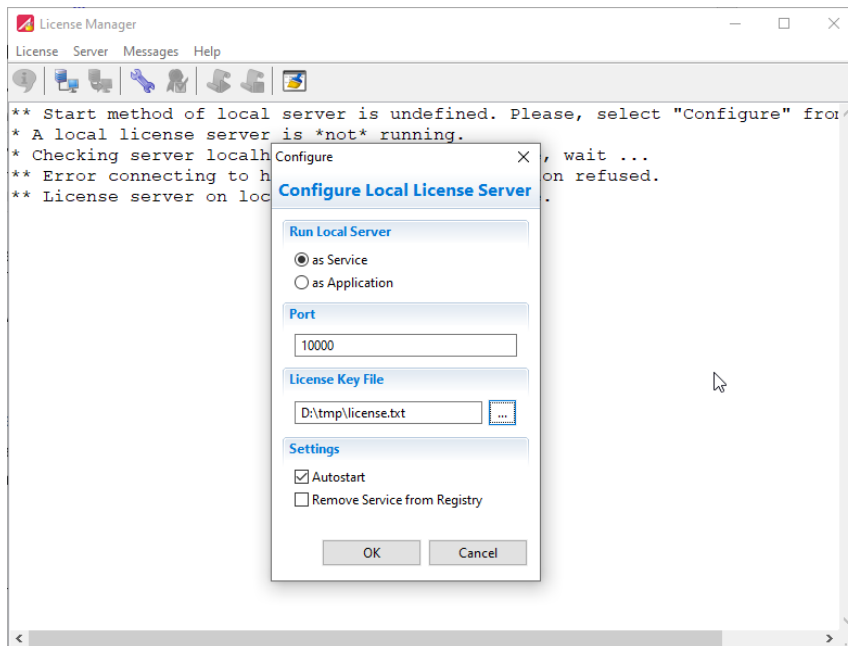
License Manager

License Server Messages Help

** Start method of local server is undefined. Please, select "Configure" fro
* A local license server is *not* running.
* Checking server localh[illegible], wait ...
** Error connecting to h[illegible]on refused.
** License server on loc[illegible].

Configure

Configure Local License Server

Run Local Server

as Service

as Application

Port

10000

License Key File

D:\tmp\license.txt

...

Settings

Autostart

Remove Service from Registry

OK

Cancel